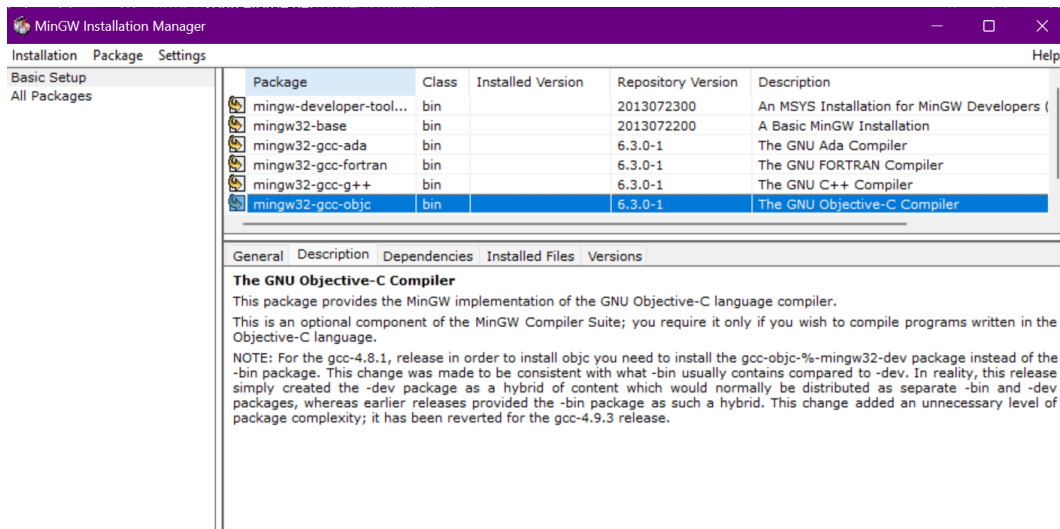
MinGW Installation Manager

Installation Package Settings Help

Basic Setup
All Packages

| Package | Class | Installed Version | Repository Version | Description |
|---|---|---|---|---|
| mingw-developer-tool... | bin | | 2013072300 | An MSYS Installation for MinGW Developers ( |
| mingw32-base | bin | | 2013072200 | A Basic MinGW Installation |
| mingw32-gcc-ada | bin | | 6.3.0-1 | The GNU Ada Compiler |
| mingw32-gcc-fortran | bin | | 6.3.0-1 | The GNU FORTRAN Compiler |
| mingw32-gcc-g++ | bin | | 6.3.0-1 | The GNU C++ Compiler |
| mingw32-gcc-objc | bin | | 6.3.0-1 | The GNU Objective-C Compiler |

General Description Dependencies Installed Files Versions

The GNU Objective-C Compiler

This package provides the MinGW implementation of the GNU Objective-C language compiler.

This is an optional component of the MinGW Compiler Suite; you require it only if you wish to compile programs written in the Objective-C language.

NOTE: For the gcc-4.8.1, release in order to install objc you need to install the gcc-objc-%-mingw32-dev package instead of the -bin package. This change was made to be consistent with what -bin usually contains compared to -dev. In reality, this release simply created the -dev package as a hybrid of content which would normally be distributed as separate -bin and -dev packages, whereas earlier releases provided the -bin package as such a hybrid. This change added an unnecessary level of package complexity; it has been reverted for the gcc-4.9.3 release.